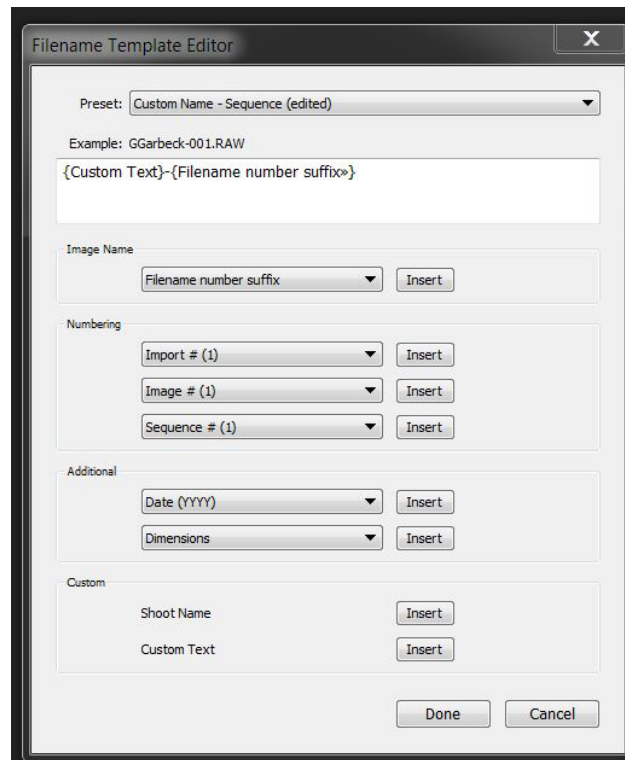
Filename Template Editor

X

Preset: Custom Name - Sequence (edited)

Example: GGarbeck-001.RAW

{Custom Text}-{Filename number suffix»}

Image Name

Filename number suffix

Insert

Numbering

Import # (1)

Insert

Image # (1)

Insert

Sequence # (1)

Insert

Additional

Date (YYYY)

Insert

Dimensions

Insert

Custom

Shoot Name

Insert

Custom Text

Insert

Done

Cancel